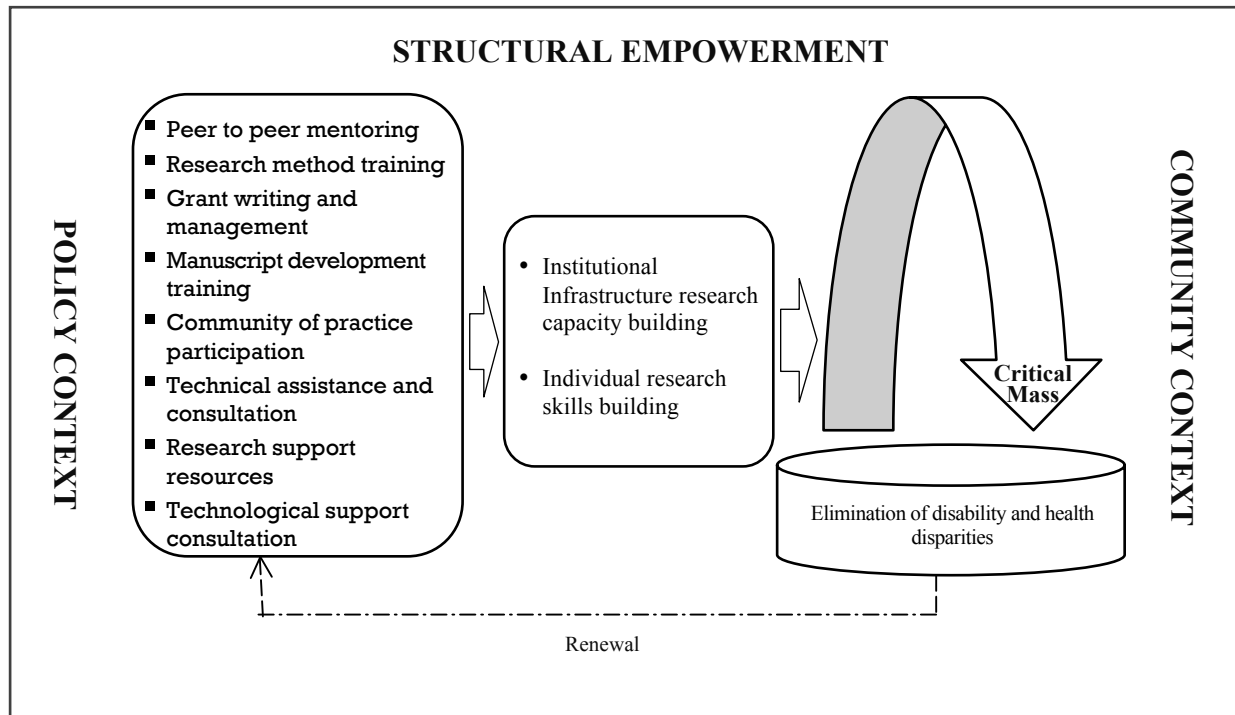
STRUCTURAL EMPOWERMENT

POLICY CONTEXT

- Peer to peer mentoring
- Research method training
- Grant writing and management
- Manuscript development training
- Community of practice participation
- Technical assistance and consultation
- Research support resources
- Technological support consultation

- Institutional Infrastructure research capacity building
- Individual research skills building

Critical Mass

Elimination of disability and health disparities

COMMUNITY CONTEXT

Renewal